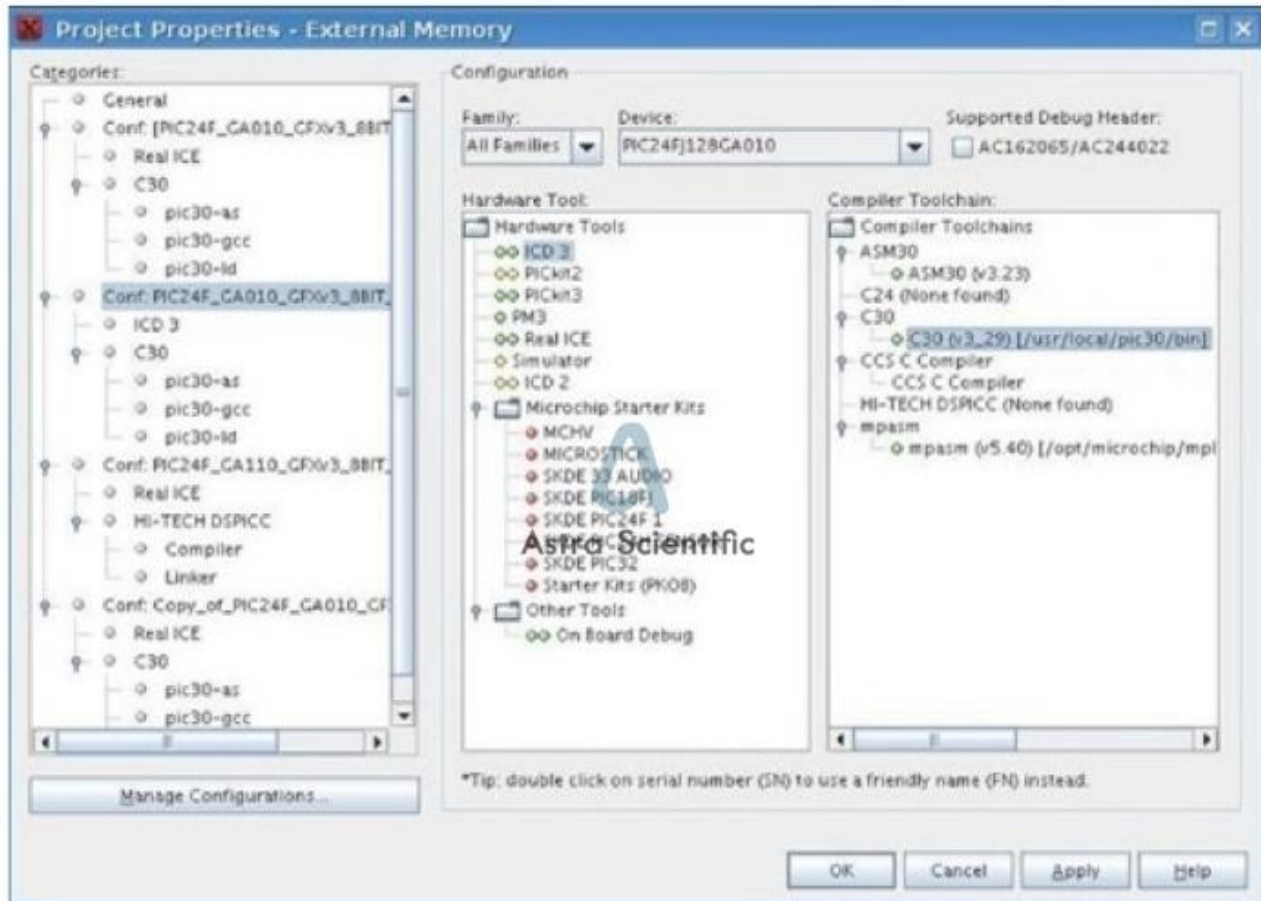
Project Properties - External Memory

Categories:
General
Conf: [PIC24F_GA010_GFXv3_8BIT
Real ICE
C30
pic30-as
pic30-gcc
pic30-ld
Conf: PIC24F_GA010_GFXv3_8BIT_
ICD 3
C30
pic30-as
pic30-gcc
pic30-ld
Conf: PIC24F_GA110_GFXv3_8BIT_
Real ICE
HI-TECH DSPICC
Compiler
Linker
Conf: Copy_of_PIC24F_GA010_GF
Real ICE
C30
pic30-as
pic30-gcc

Manage Configurations...

Configuration
Family:
All Families
Device:
PIC24FJ128GA010
Supported Debug Header:
AC162065/AC244022

Hardware Tool:
Hardware Tools
ICD 3
PICkit2
PICkit3
PM3
Real ICE
Simulator
ICD 2
Microchip Starter Kits
MCHV
MICROSTICK
SKDE 33 AUDIO
SKDE PIC18FJ
SKDE PIC24F 1
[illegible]
SKDE PIC32
Starter Kits (PKOB)
Other Tools
On Board Debug

Astra Scientific

Compiler Toolchain:
Compiler Toolchains
ASM30
ASM30 (v3.23)
C24 (None found)
C30
C30 (v3_29) [/usr/local/pic30/bin]
CCS C Compiler
CCS C Compiler
HI-TECH DSPICC (None found)
mpasm
mpasm (v5.40) [/opt/microchip/mpl

*Tip: double click on serial number (SN) to use a friendly name (FN) instead.

OK Cancel Apply Help